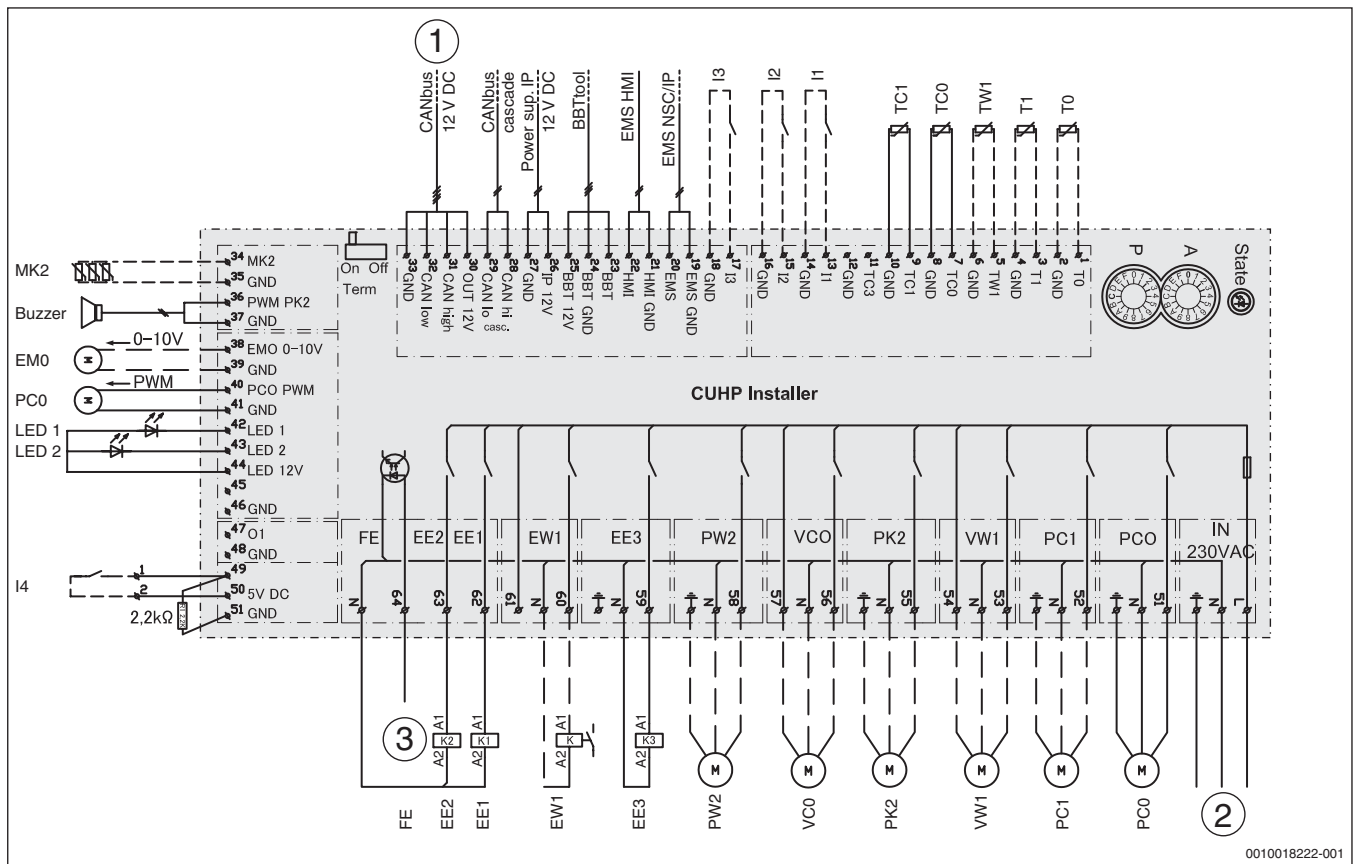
1

CANbus 12 V DC
CANbus cascade
Power sup. IP 12 V DC
BBTtool
EMS HMI
EMS NSC/IP
I3
I2
I1
TC1
TC0
TW1
T1
T0

On Off
Term

33 GND
32 CAN low
31 CAN high
30 OUT 12V
29 CAN lo
28 CAN hi casc.
27 GND
26 IP 12V
25 BBT 12V
24 BBT GND
23 BBT
22 HMI
21 HMI GND
20 EMS
19 EMS GND
18 GND
17 I3
16 GND
15 I2
14 GND
13 I1
12 GND
11 TC3
10 GND
9 TC1
8 GND
7 TC0
6 GND
5 TW1
4 GND
3 T1
2 GND
1 T0

P
A
State

MK2
Buzzer
0–10V
EM0
PWM
PC0
LED 1
LED 2
I4
2,2kΩ

34 MK2
35 GND
36 PWM PK2
37 GND
38 EMO 0–10V
39 GND
40 PCO PWM
41 GND
42 LED 1
43 LED 2
44 LED 12V
45
46 GND
47 O1
48 GND
49
50 5V DC
51 GND

CUHP Installer

FE
EE2
EE1
EW1
EE3
PW2
VCO
PK2
VW1
PC1
PCO
IN 230VAC

N 64 63 62 61 N 60 N 59 N 58 57 56 N 55 54 53 N 52 N 51 N L

A1 K2 A2
A1 K1 A2
A1 K A2
A1 K3 A2

M M M M M M

3
2

FE
EE2
EE1
EW1
EE3
PW2
VC0
PK2
VW1
PC1
PC0

0010018222-001